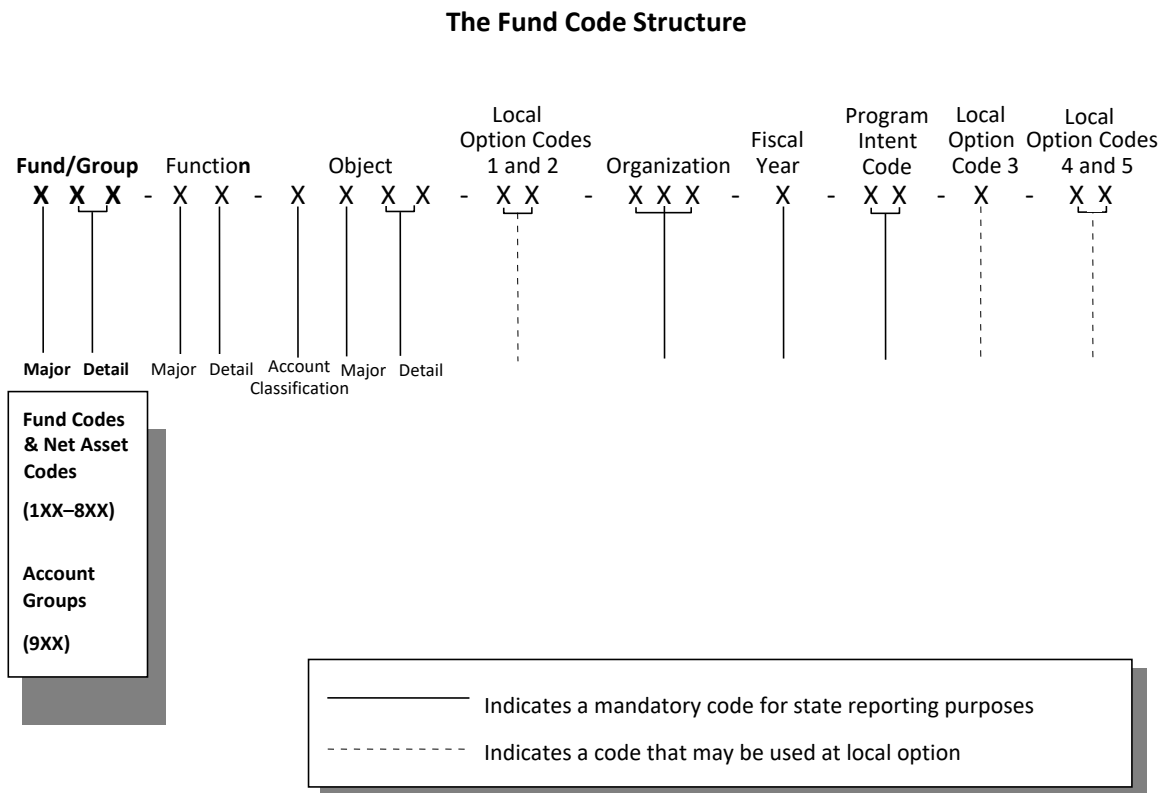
**The Fund Code Structure**

**Fund/Group** Function Object Local Option Codes 1 and 2 Organization Fiscal Year Program Intent Code Local Option Code 3 Local Option Codes 4 and 5

**X X X** - X X - X X X X - X X - X X X - X - X X - X - X X

**Major** **Detail** Major Detail Account Classification Major Detail

**Fund Codes & Net Asset Codes**

**(1XX–8XX)**

**Account Groups**

**(9XX)**

Indicates a mandatory code for state reporting purposes

Indicates a code that may be used at local option